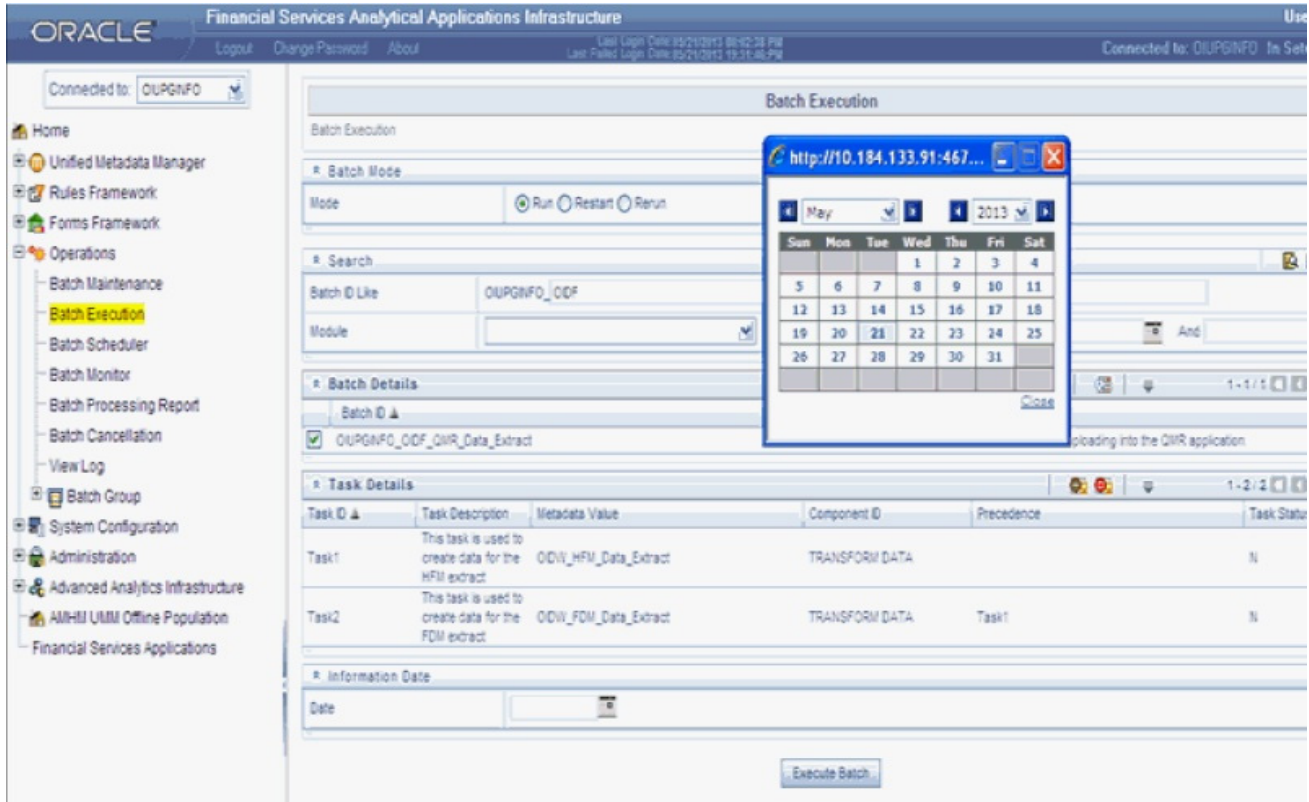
ORACLE

Financial Services Analytical Applications Infrastructure

Use

Logout Change Password About

Last Login Date 05/21/2013 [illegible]
Last Failed Login Date 05/21/2013 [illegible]

Connected to: OIUPGINFO In Se

Connected to: OIUPGINFO

Home
Unified Metadata Manager
Rules Framework
Forms Framework
Operations
Batch Maintenance
Batch Execution
Batch Scheduler
Batch Monitor
Batch Processing Report
Batch Cancellation
View Log
Batch Group
System Configuration
Administration
Advanced Analytics Infrastructure
AMHM UMM Offline Population
Financial Services Applications

Batch Execution

Batch Execution

Batch Mode

Mode Run Restart Rerun

Search

Batch ID Like OIUPGINFO_OIDF

Module

And

Batch Details

1-1/1

Batch ID

OIUPGINFO_OIDF_OIIR_Data_Extract

ploading into the OIIR application

Task Details

1-2/2

| Task ID | Task Description | Metadata Value | Component ID | Precedence | Task Status |
|---|---|---|---|---|---|
| Task1 | This task is used to create data for the HFM extract | OIDW_HFM_Data_Extract | TRANSFORM DATA | | N |
| Task2 | This task is used to create data for the FDM extract | OIDW_FDM_Data_Extract | TRANSFORM DATA | Task1 | N |

Information Date

Date

Execute Batch

http://10.184.133.91:467...

May 2013

| Sun | Mon | Tue | Wed | Thu | Fri | Sat |
|---|---|---|---|---|---|---|
| | | | 1 | 2 | 3 | 4 |
| 5 | 6 | 7 | 8 | 9 | 10 | 11 |
| 12 | 13 | 14 | 15 | 16 | 17 | 18 |
| 19 | 20 | 21 | 22 | 23 | 24 | 25 |
| 26 | 27 | 28 | 29 | 30 | 31 | |

Close